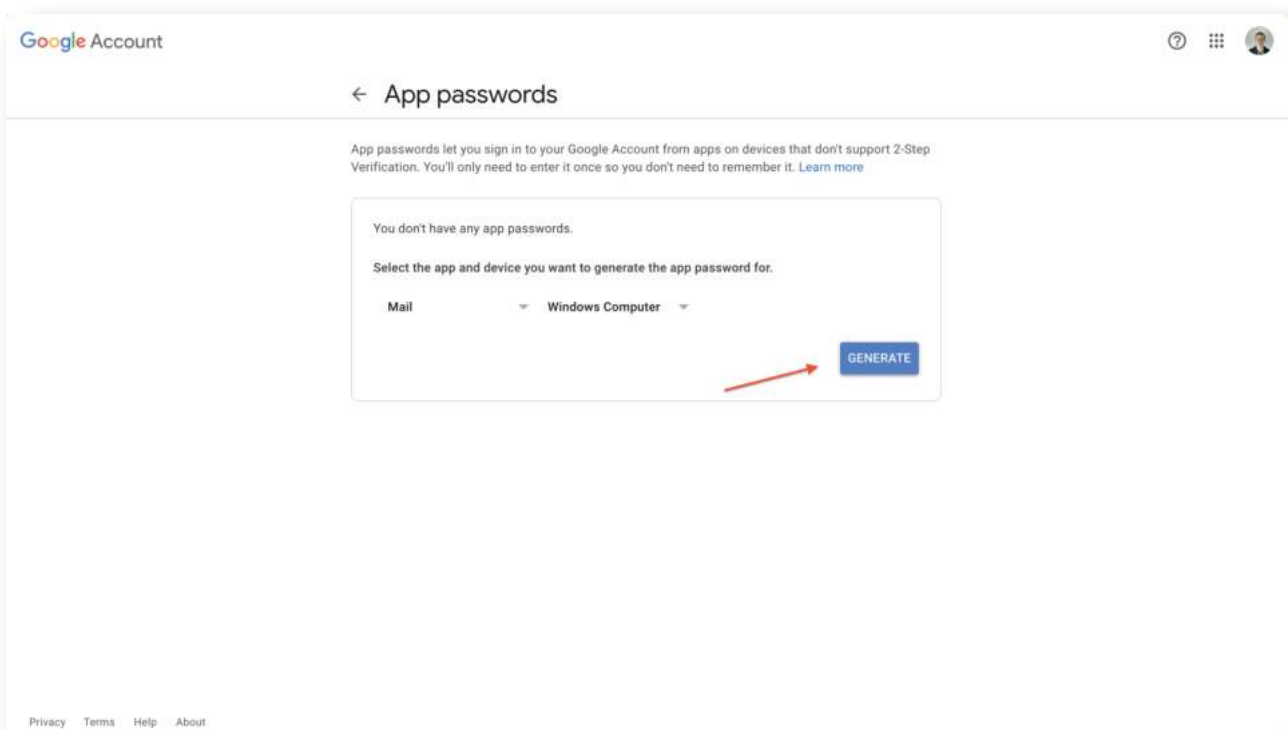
Google Account

← App passwords

App passwords let you sign in to your Google Account from apps on devices that don't support 2-Step Verification. You'll only need to enter it once so you don't need to remember it. Learn more

You don't have any app passwords.

Select the app and device you want to generate the app password for.

Mail Windows Computer

GENERATE

Privacy Terms Help About